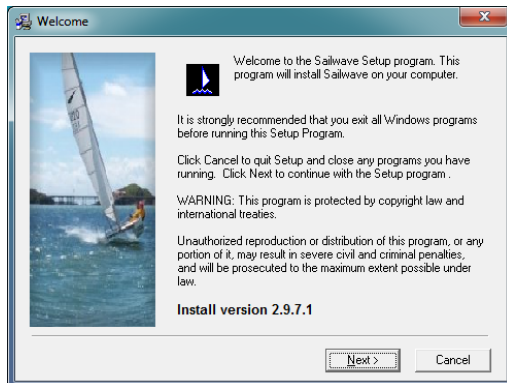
Welcome

Welcome to the Sailwave Setup program. This program will install Sailwave on your computer.

It is strongly recommended that you exit all Windows programs before running this Setup Program.

Click Cancel to quit Setup and close any programs you have running. Click Next to continue with the Setup program .

WARNING: This program is protected by copyright law and international treaties.

Unauthorized reproduction or distribution of this program, or any portion of it, may result in severe civil and criminal penalties, and will be prosecuted to the maximum extent possible under law.

Install version 2.9.7.1

Next >

Cancel